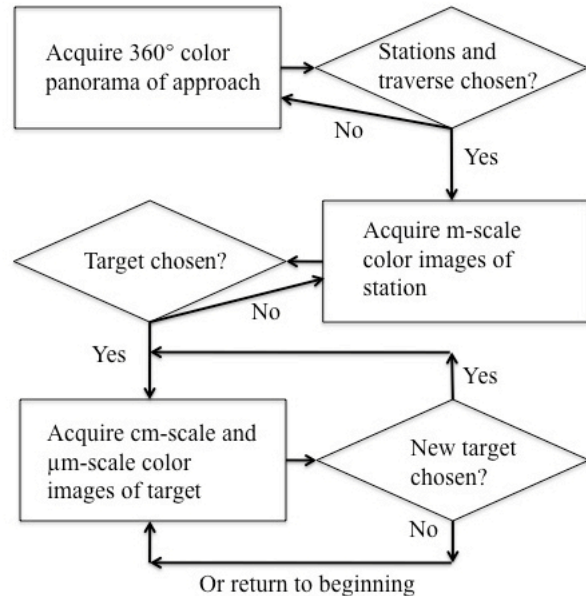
Acquire 360° color panorama of approach

Stations and traverse chosen?

No

Yes

Acquire m-scale color images of station

Target chosen?

No

Yes

Yes

Acquire cm-scale and µm-scale color images of target

New target chosen?

No

Or return to beginning